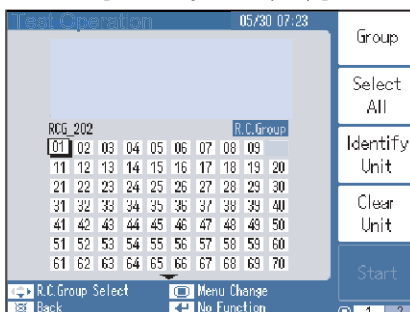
Test Operation 05/30 07:23

Group

Select All

Identify Unit

Clear Unit

Start

RCG_202 R.C.Group

| 01 | 02 | 03 | 04 | 05 | 06 | 07 | 08 | 09 | |
|---|---|---|---|---|---|---|---|---|---|
| 11 | 12 | 13 | 14 | 15 | 16 | 17 | 18 | 19 | 20 |
| 21 | 22 | 23 | 24 | 25 | 26 | 27 | 28 | 29 | 30 |
| 31 | 32 | 33 | 34 | 35 | 36 | 37 | 38 | 39 | 40 |
| 41 | 42 | 43 | 44 | 45 | 46 | 47 | 48 | 49 | 50 |
| 51 | 52 | 53 | 54 | 55 | 56 | 57 | 58 | 59 | 60 |
| 61 | 62 | 63 | 64 | 65 | 66 | 67 | 68 | 69 | 70 |

R.C.Group Select
Back
Menu Change
No Function
1 2